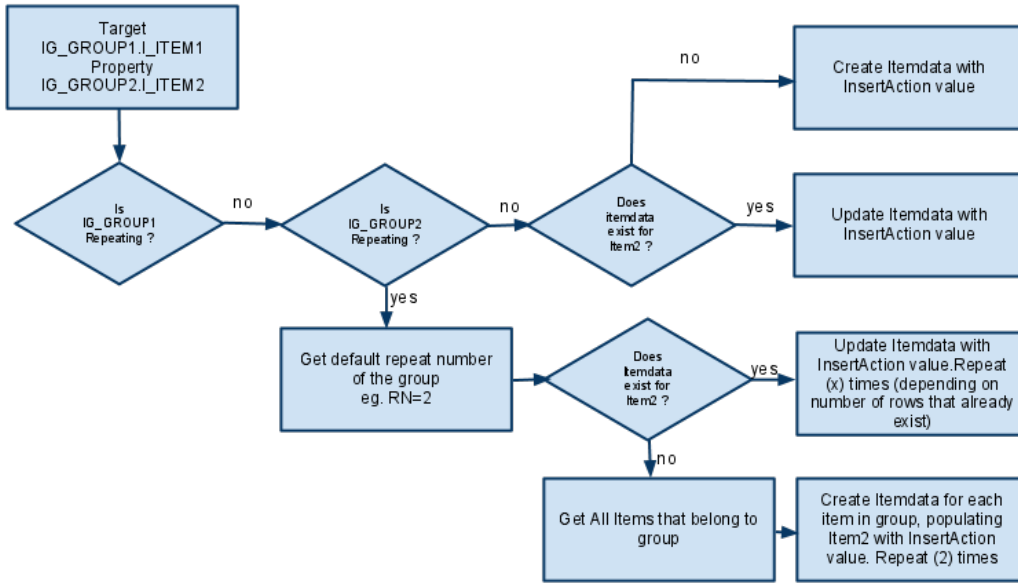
Target
IG_GROUP1.I_ITEM1
Property
IG_GROUP2.I_ITEM2

Is IG_GROUP1 Repeating ?

no

Is IG_GROUP2 Repeating ?

no

Does itemdata exist for Item2 ?

no

Create Itemdata with InsertAction value

yes

Update Itemdata with InsertAction value

yes

Get default repeat number of the group eg. RN=2

Does Itemdata exist for Item2 ?

yes

Update Itemdata with InsertAction value.Repeat (x) times (depending on number of rows that already exist)

no

Get All Items that belong to group

Create Itemdata for each item in group, populating Item2 with InsertAction value. Repeat (2) times